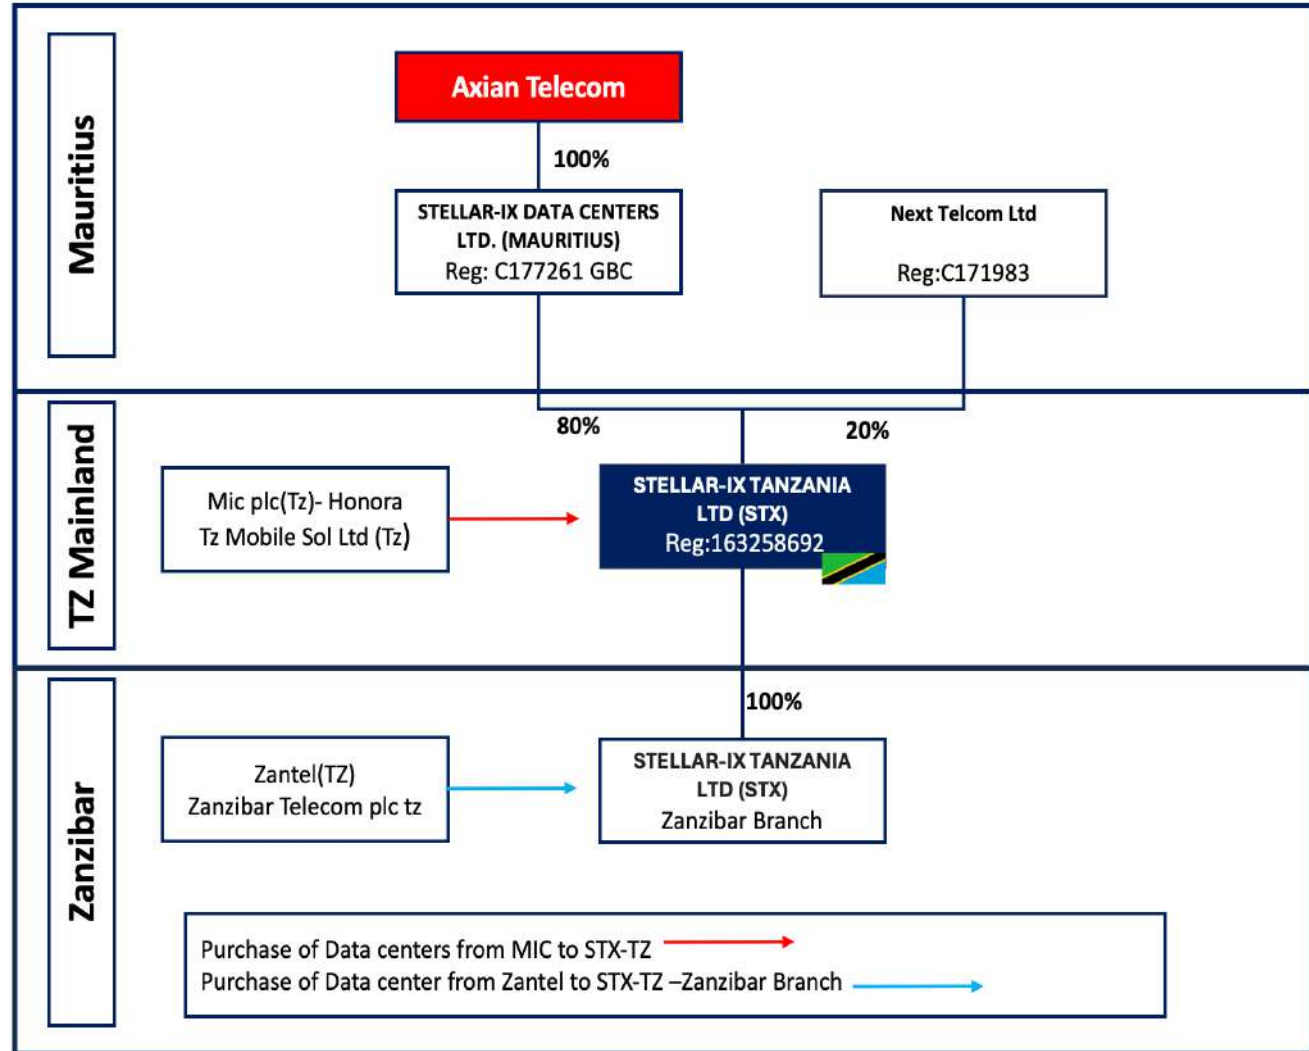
Mauritius

Axian Telecom

100%

STELLAR-IX DATA CENTERS LTD. (MAURITIUS)
Reg: C177261 GBC

Next Telcom Ltd
Reg:C171983

TZ Mainland

80%

20%

Mic plc(Tz)- Honora
Tz Mobile Sol Ltd (Tz)

STELLAR-IX TANZANIA LTD (STX)
Reg:163258692

100%

Zanzibar

Zantel(TZ)
Zanzibar Telecom plc tz

STELLAR-IX TANZANIA LTD (STX)
Zanzibar Branch

Purchase of Data centers from MIC to STX-TZ
Purchase of Data center from Zantel to STX-TZ –Zanzibar Branch